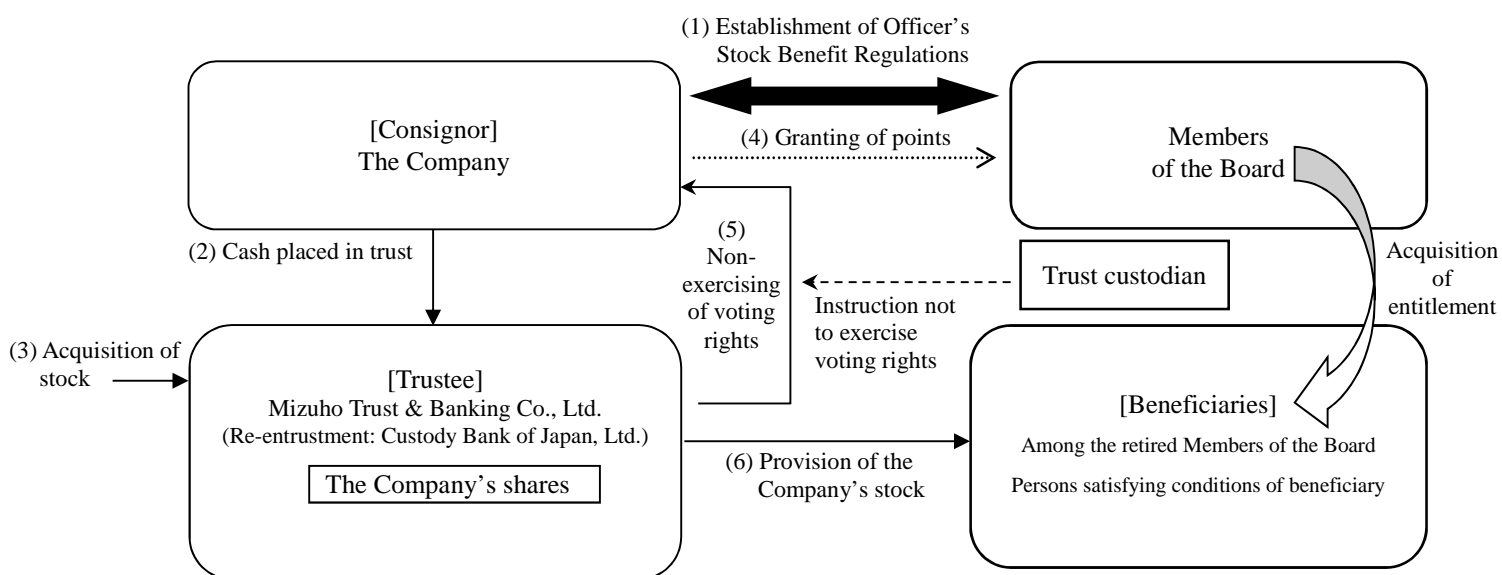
(1) Establishment of Officer's Stock Benefit Regulations

[Consignor]
The Company

(4) Granting of points

Members of the Board

(5) Non-exercising of voting rights

(2) Cash placed in trust

Trust custodian

Instruction not to exercise voting rights

Acquisition of entitlement

(3) Acquisition of stock

[Trustee]
Mizuho Trust & Banking Co., Ltd.
(Re-entrustment: Custody Bank of Japan, Ltd.)

The Company's shares

(6) Provision of the Company's stock

[Beneficiaries]
Among the retired Members of the Board
Persons satisfying conditions of beneficiary